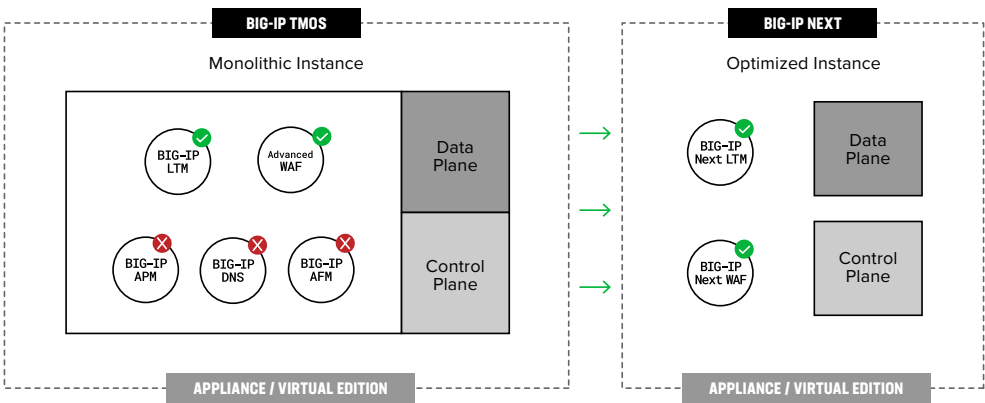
BIG-IP TMOS

Monolithic Instance

BIG-IP LTM

Advanced WAF

BIG-IP APM

BIG-IP DNS

BIG-IP AFM

Data Plane

Control Plane

APPLIANCE / VIRTUAL EDITION

BIG-IP NEXT

Optimized Instance

BIG-IP Next LTM

BIG-IP Next WAF

Data Plane

Control Plane

APPLIANCE / VIRTUAL EDITION